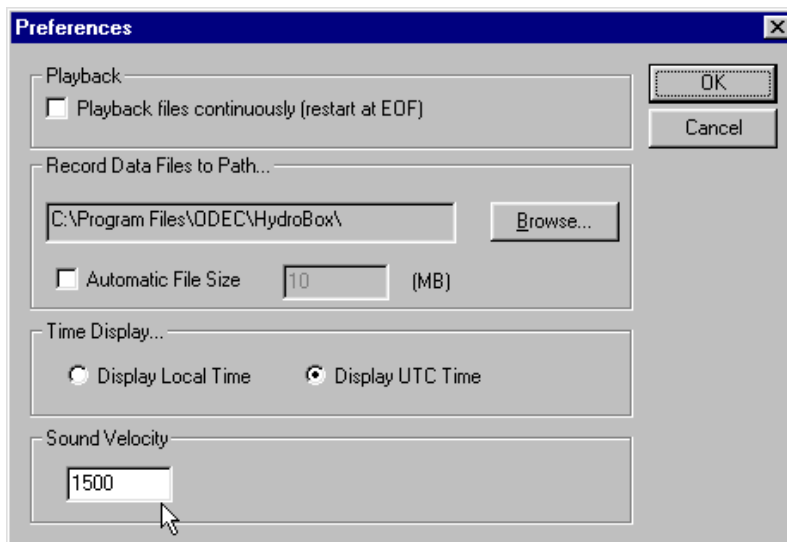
Preferences

Playback

Playback files continuously (restart at EOF)

OK

Cancel

Record Data Files to Path...

C:\Program Files\ODEC\HydroBox\

Browse...

Automatic File Size

10

(MB)

Time Display...

Display Local Time

Display UTC Time

Sound Velocity

1500